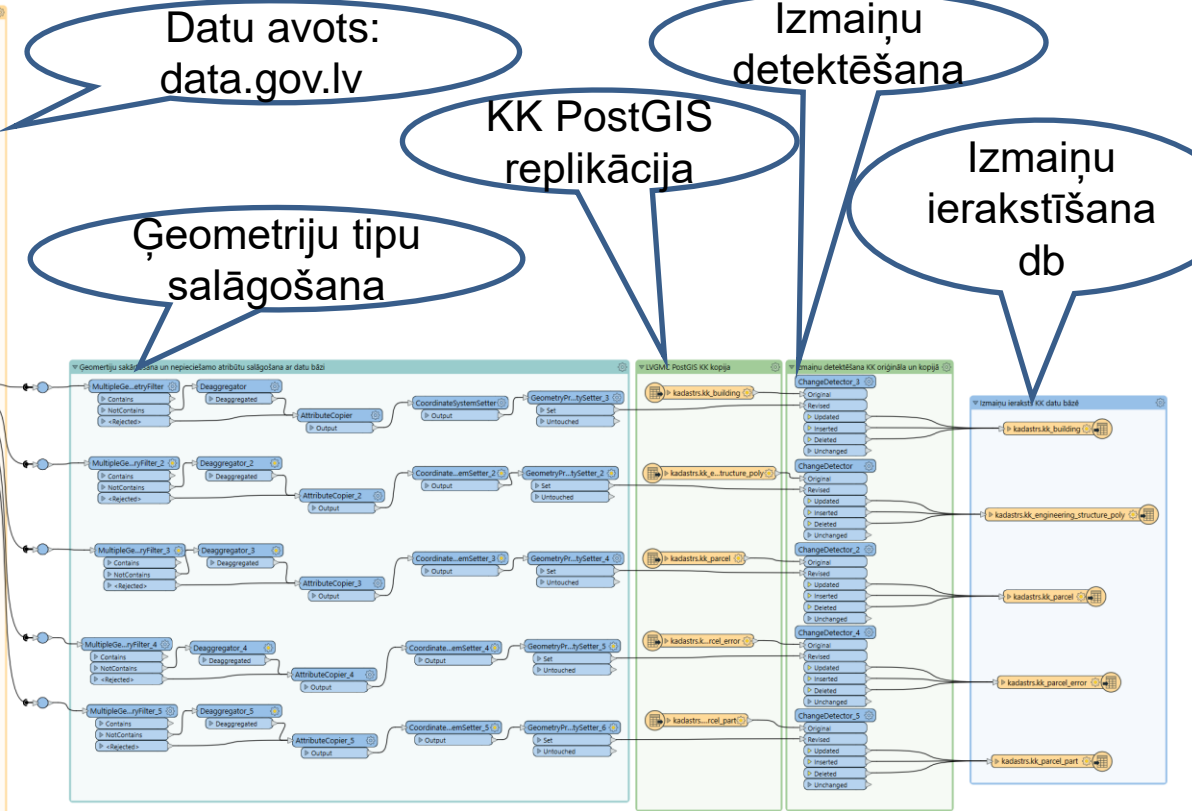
Datu avots: data.gov.lv

Izmaiņu detektēšana

KK PostGIS replikācija

Izmaiņu ierakstīšana db

Ģeometriju tipu salāgošana

Geometriju sakārtošana un nepieciešamo atribūtu salāgošana ar datu bāzi

LVGMC PostGIS KK kopija

Izmaiņu detektēšana KK oriģināla un kopijā

Izmaiņu ieraksti KK datu bāzē

MultipleGe...etryFilter
Contains
NotContains
<Rejected>
Deaggregator
Deaggregated
AttributeCopier
Output
CoordinateSystemSetter
Output
GeometryPr...tySetter_3
Set
Untouched
kadastrs.kk_building
ChangeDetector_3
Original
Revised
Updated
Inserted
Deleted
Unchanged
kadastrs.kk_building

MultipleGe...ryFilter_2
Contains
NotContains
<Rejected>
Deaggregator_2
Deaggregated
AttributeCopier_2
Output
Coordinate...emSetter_2
Output
GeometryPr...tySetter_2
Set
Untouched
kadastrs.kk_e...tructure_poly
ChangeDetector
Original
Revised
Updated
Inserted
Deleted
Unchanged
kadastrs.kk_engineering_structure_poly

MultipleGe...ryFilter_3
Contains
NotContains
<Rejected>
Deaggregator_3
Deaggregated
AttributeCopier_3
Output
Coordinate...emSetter_3
Output
GeometryPr...tySetter_4
Set
Untouched
kadastrs.kk_parcel
ChangeDetector_2
Original
Revised
Updated
Inserted
Deleted
Unchanged
kadastrs.kk_parcel

MultipleGe...ryFilter_4
Contains
NotContains
<Rejected>
Deaggregator_4
Deaggregated
AttributeCopier_4
Output
Coordinate...emSetter_4
Output
GeometryPr...tySetter_5
Set
Untouched
kadastrs.k...rcel_error
ChangeDetector_4
Original
Revised
Updated
Inserted
Deleted
Unchanged
kadastrs.kk_parcel_error

MultipleGe...ryFilter_5
Contains
NotContains
<Rejected>
Deaggregator_5
Deaggregated
AttributeCopier_5
Output
Coordinate...emSetter_5
Output
GeometryPr...tySetter_6
Set
Untouched
kadastrs....rcel_part
ChangeDetector_5
Original
Revised
Updated
Inserted
Deleted
Unchanged
kadastrs.kk_parcel_part